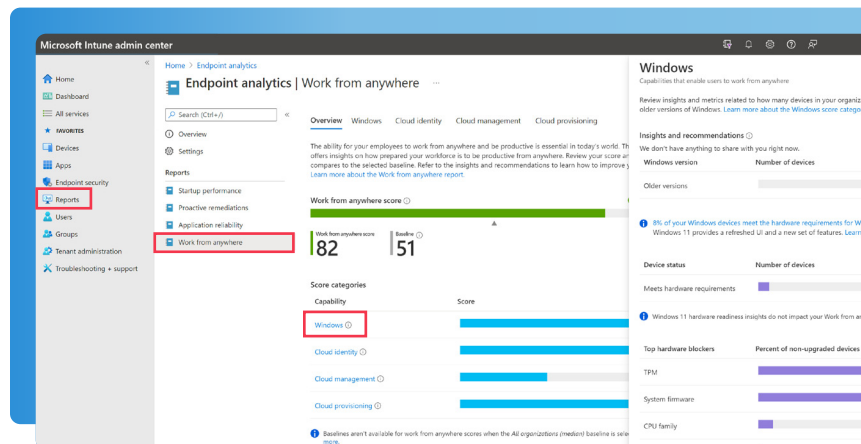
Microsoft Intune admin center

Home
Dashboard
All services
FAVORITES
Devices
Apps
Endpoint security
Reports
Users
Groups
Tenant administration
Troubleshooting + support

Home > Endpoint analytics

Endpoint analytics | Work from anywhere

Search (Ctrl+/)
Overview
Settings
Reports
Startup performance
Proactive remediations
Application reliability
Work from anywhere

Overview Windows Cloud identity Cloud management Cloud provisioning

The ability for your employees to work from anywhere and be productive is essential in today's world. Th offers insights on how prepared your workforce is to be productive from anywhere. Review your score an compares to the selected baseline. Refer to the insights and recommendations to learn how to improve y Learn more about the Work from anywhere report.

Work from anywhere score

Work from anywhere score
82
Baseline
51

Score categories
Capability
Score
Windows
Cloud identity
Cloud management
Cloud provisioning

Baselines aren't available for work from anywhere scores when the All organizations (median) baseline is sele more.

Windows
Capabilities that enable users to work from anywhere

Review insights and metrics related to how many devices in your organiz older versions of Windows. Learn more about the Windows score categ

Insights and recommendations
We don't have anything to share with you right now.

| Windows version | Number of devices |
|---|---|
| Older versions | |

8% of your Windows devices meet the hardware requirements for W Windows 11 provides a refreshed UI and a new set of features. Learn

| Device status | Number of devices |
|---|---|
| Meets hardware requirements | |

Windows 11 hardware readiness insights do not impact your Work from a

| Top hardware blockers | Percent of non-upgraded devices |
|---|---|
| TPM | |
| System firmware | |
| CPU family | |